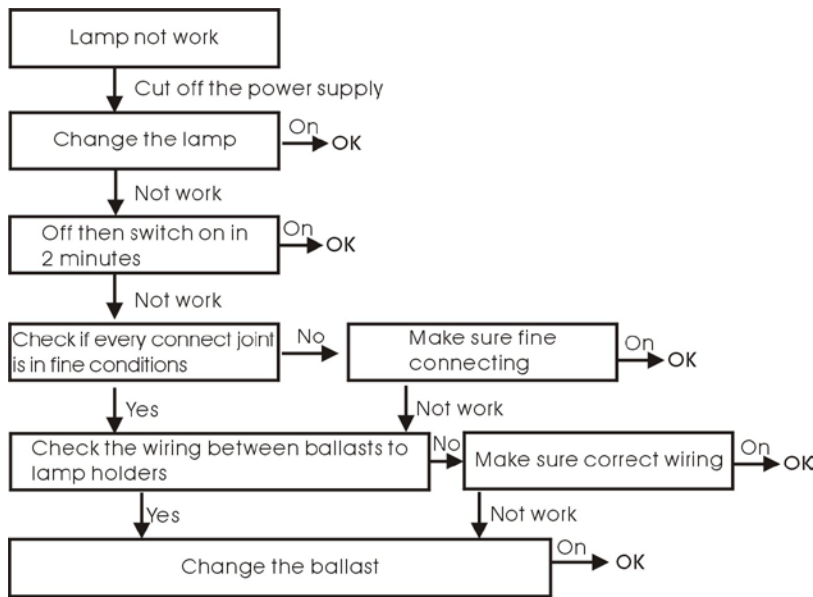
Lamp not work

Cut off the power supply

Change the lamp

On

OK

Not work

Off then switch on in 2 minutes

On

OK

Not work

Check if every connect joint is in fine conditions

No

Make sure fine connecting

On

OK

Yes

Not work

Check the wiring between ballasts to lamp holders

No

Make sure correct wiring

On

OK

Yes

Not work

Change the ballast

On

OK